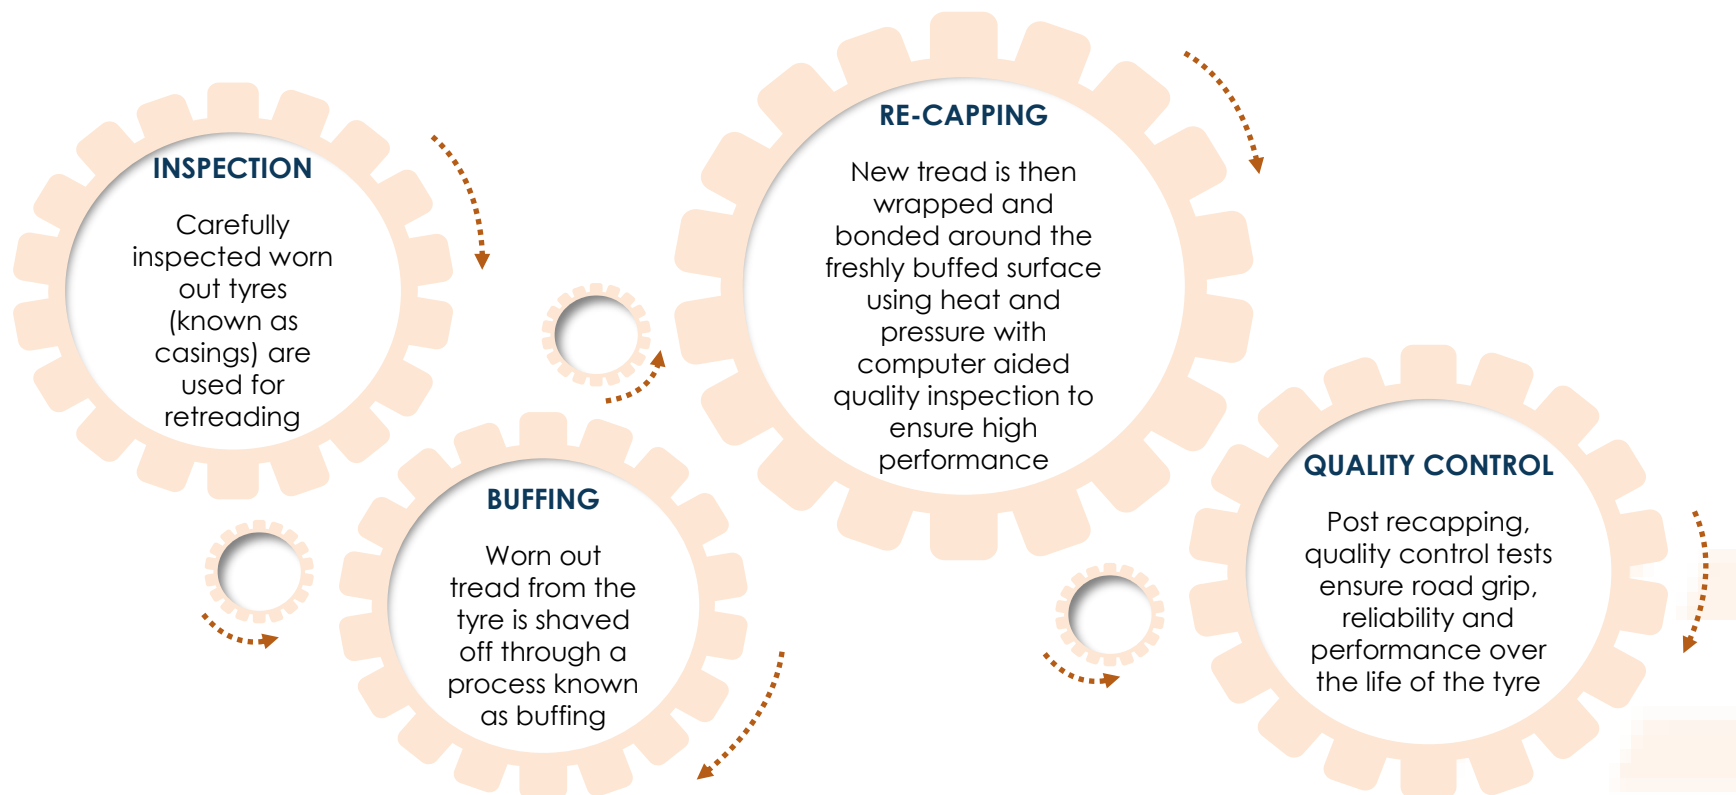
INSPECTION

Carefully inspected worn out tyres (known as casings) are used for retreading

BUFFING

Worn out tread from the tyre is shaved off through a process known as buffing

RE-CAPPING

New tread is then wrapped and bonded around the freshly buffed surface using heat and pressure with computer aided quality inspection to ensure high performance

QUALITY CONTROL

Post recapping, quality control tests ensure road grip, reliability and performance over the life of the tyre